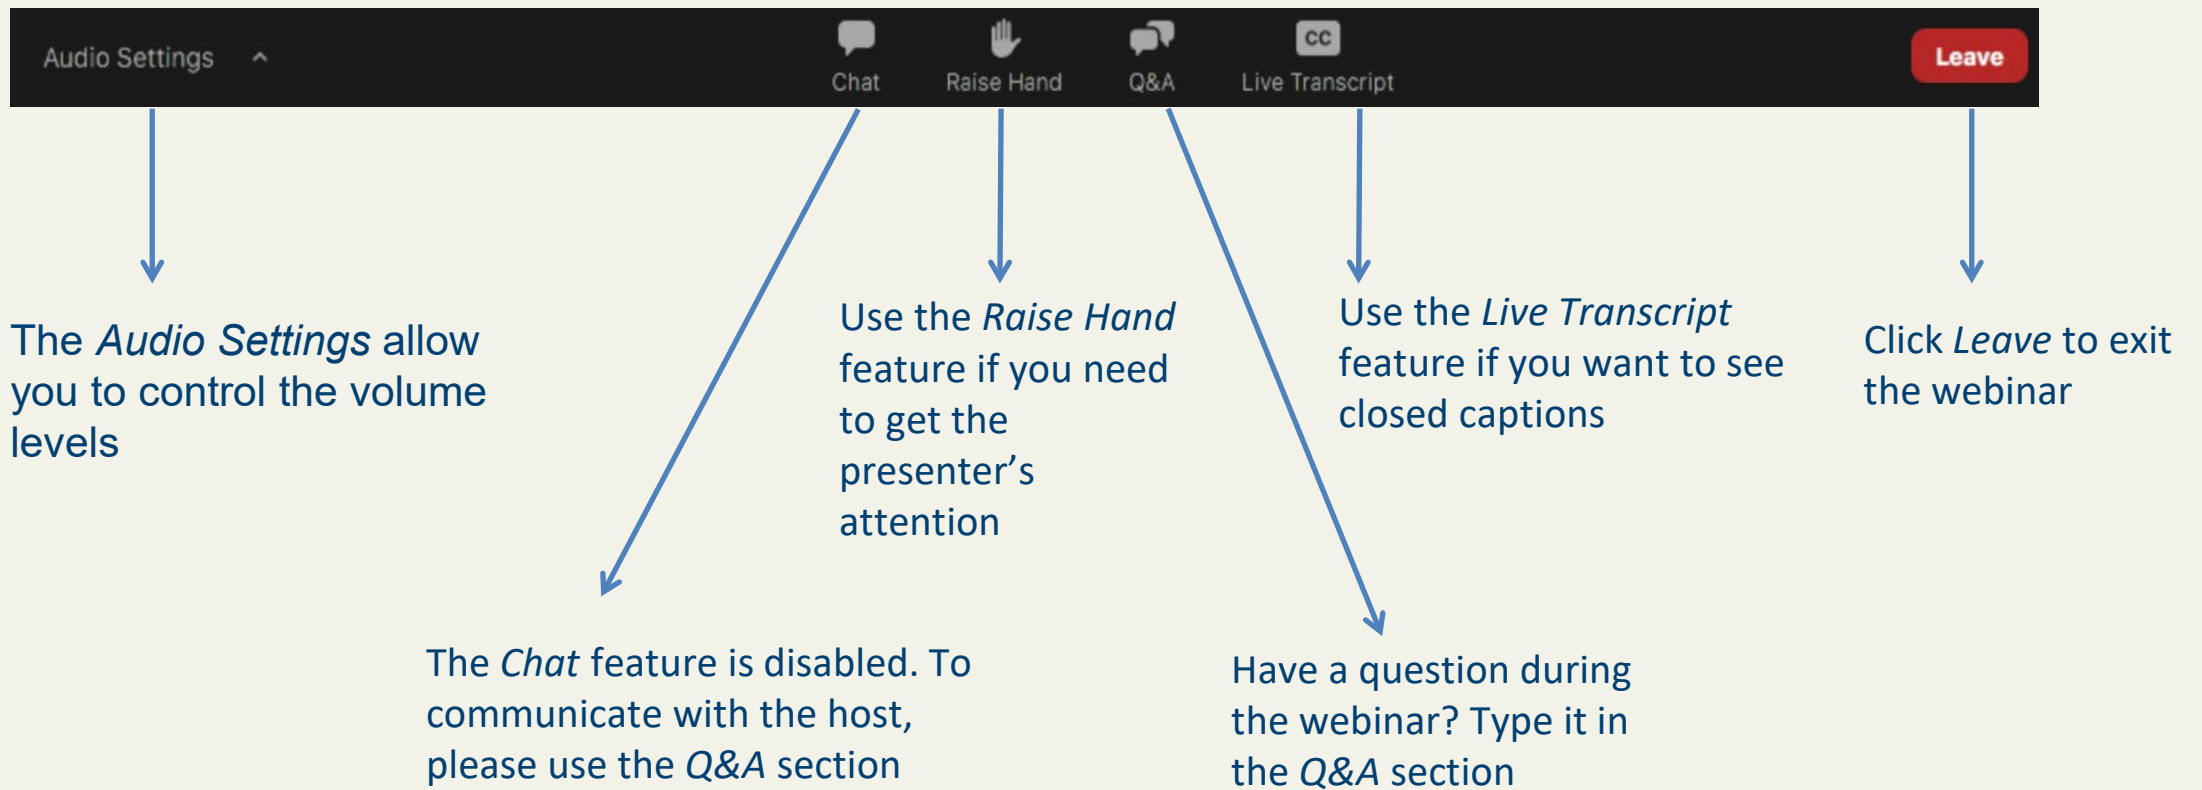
Audio Settings ^

Chat

Raise Hand

Q&A

CC

Live Transcript

Leave

The *Audio Settings* allow you to control the volume levels

Use the *Raise Hand* feature if you need to get the presenter's attention

Use the *Live Transcript* feature if you want to see closed captions

Click *Leave* to exit the webinar

The *Chat* feature is disabled. To communicate with the host, please use the *Q&A* section

Have a question during the webinar? Type it in the *Q&A* section